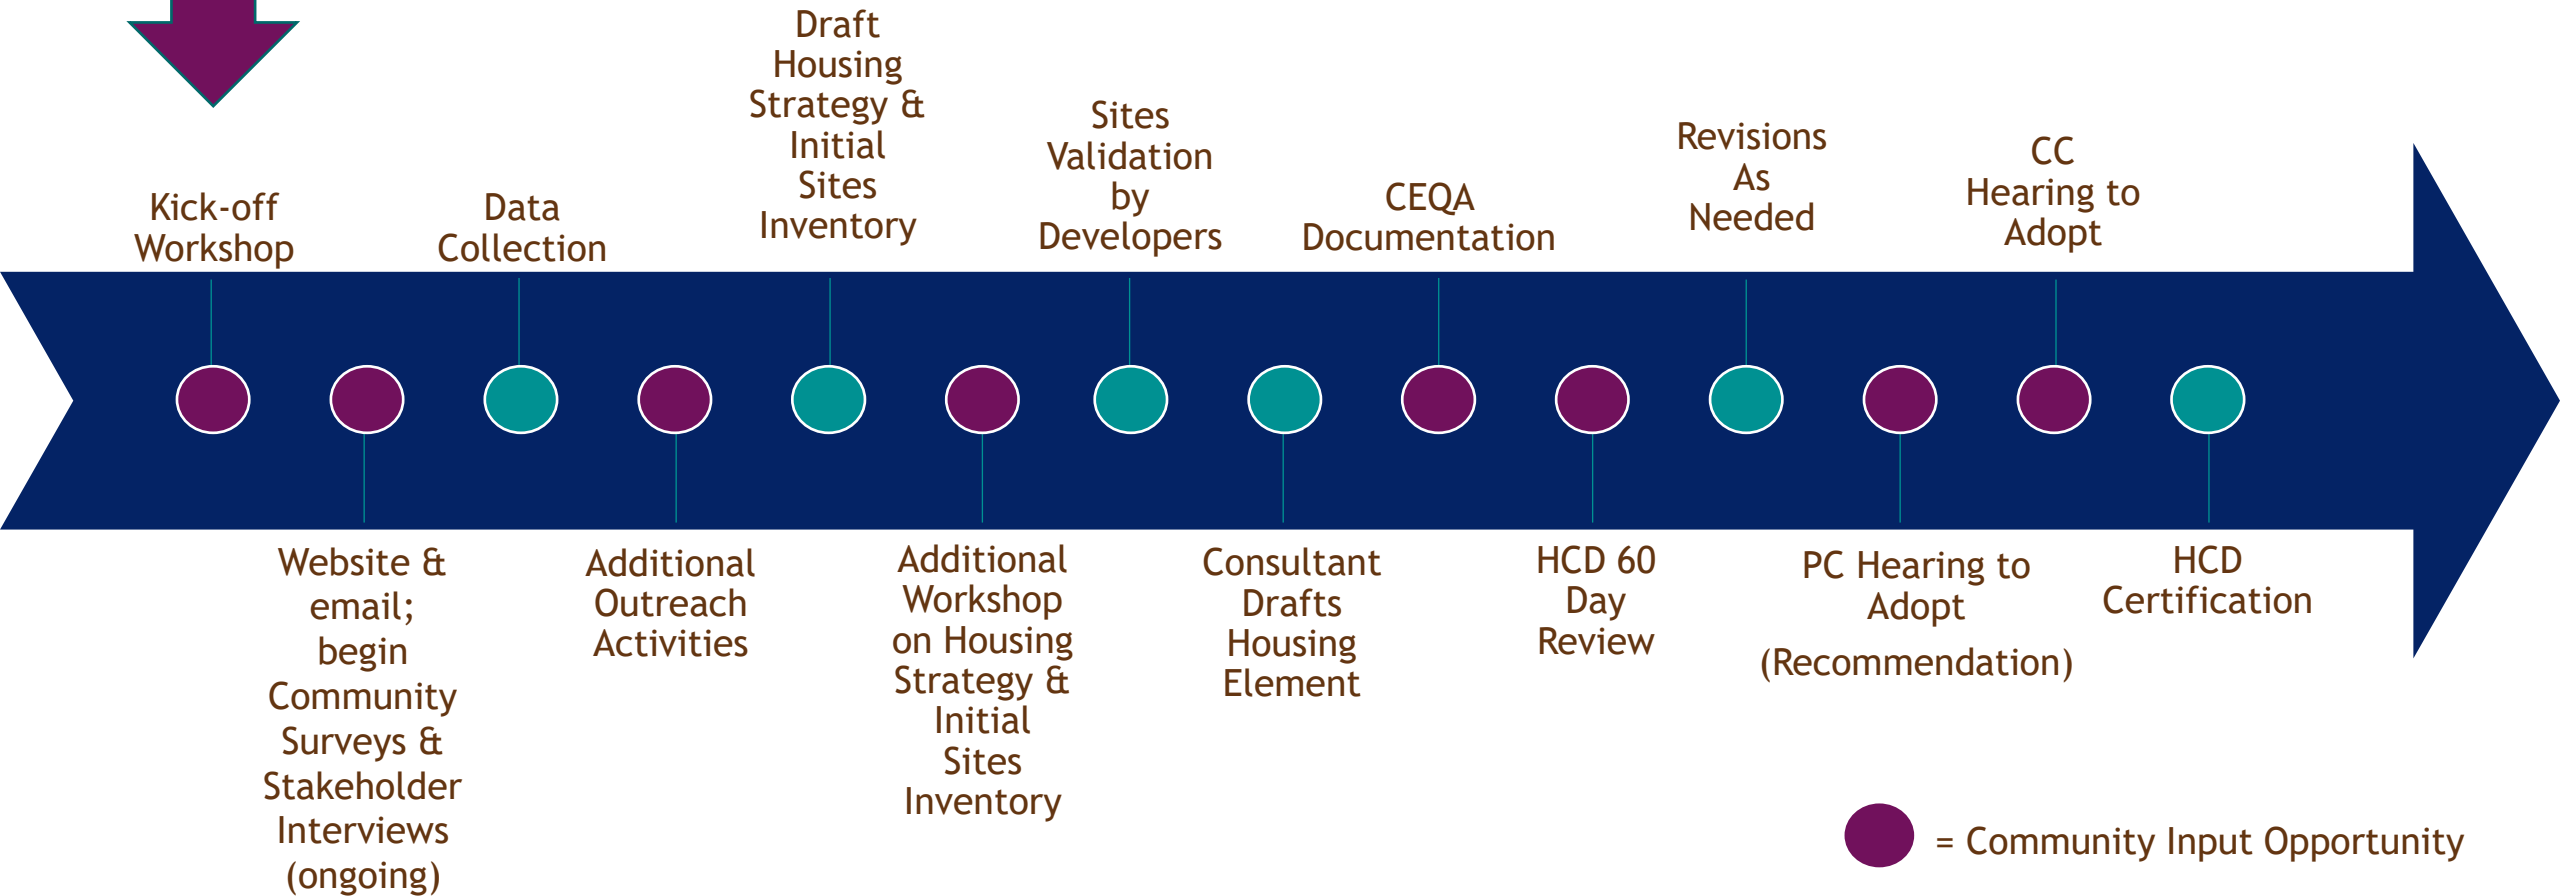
Kick-off Workshop

Website & email; begin Community Surveys & Stakeholder Interviews (ongoing)

Data Collection

Additional Outreach Activities

Draft Housing Strategy & Initial Sites Inventory

Additional Workshop on Housing Strategy & Initial Sites Inventory

Sites Validation by Developers

Consultant Drafts Housing Element

CEQA Documentation

HCD 60 Day Review

Revisions As Needed

PC Hearing to Adopt (Recommendation)

CC Hearing to Adopt

HCD Certification

= Community Input Opportunity